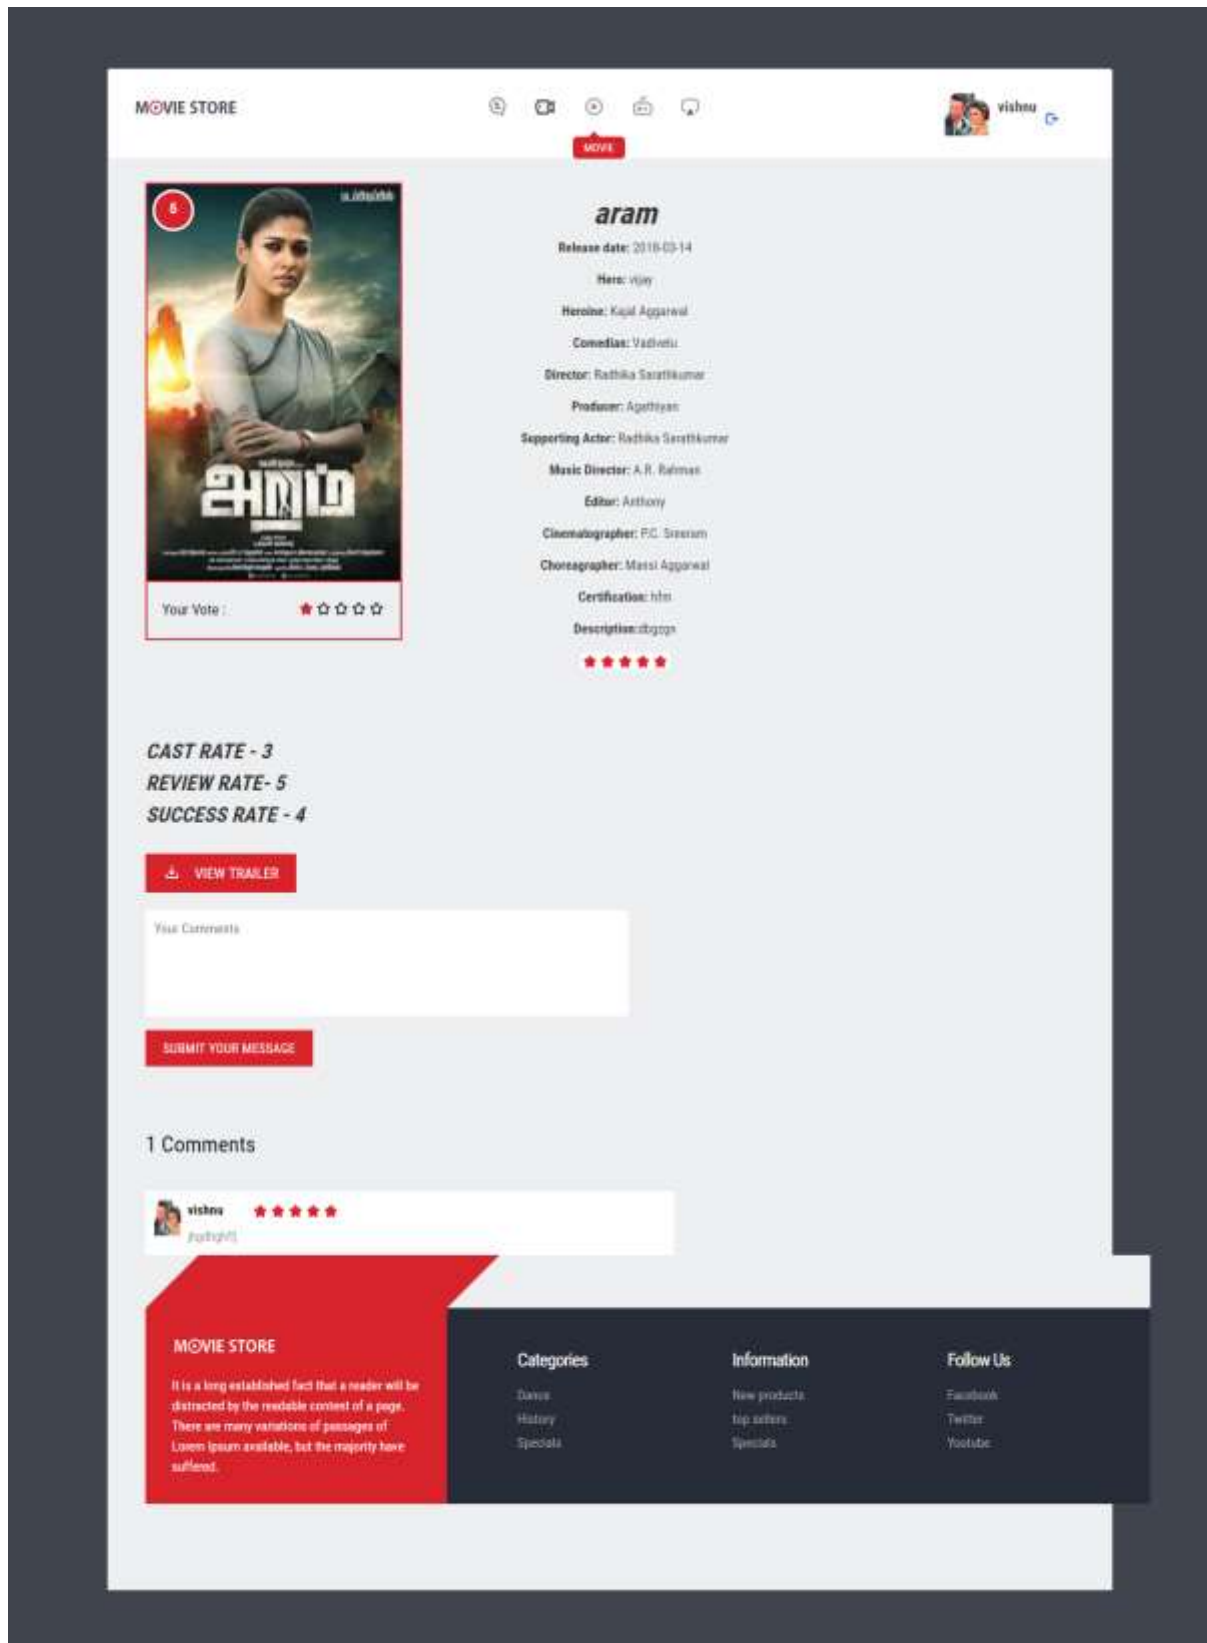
MOVIE STORE

MOVIE

vishnu

5

அறம்

Your Vote :

aram

Release date: 2018-03-14

Hero: vijay

Heroine: Kajal Aggarwal

Comedian: Vadivelu

Director: Radhika Sarathkumar

Producer: Agathiyan

Supporting Actor: Radhika Sarathkumar

Music Director: A.R. Rahman

Editor: Anthony

Cinematographer: P.C. Sreeram

Choreographer: Mansi Aggarwal

Certification: hfm

Description: dbgpgs

CAST RATE - 3
REVIEW RATE- 5
SUCCESS RATE - 4

VIEW TRAILER

Your Comments

SUBMIT YOUR MESSAGE

1 Comments

vishnu
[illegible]

MOVIE STORE

It is a long established fact that a reader will be distracted by the readable content of a page. There are many variations of passages of Lorem Ipsum available, but the majority have suffered.

Categories
Dance
History
Specials

Information
New products
top sellers
Specials

Follow Us
Facebook
Twitter
Youtube